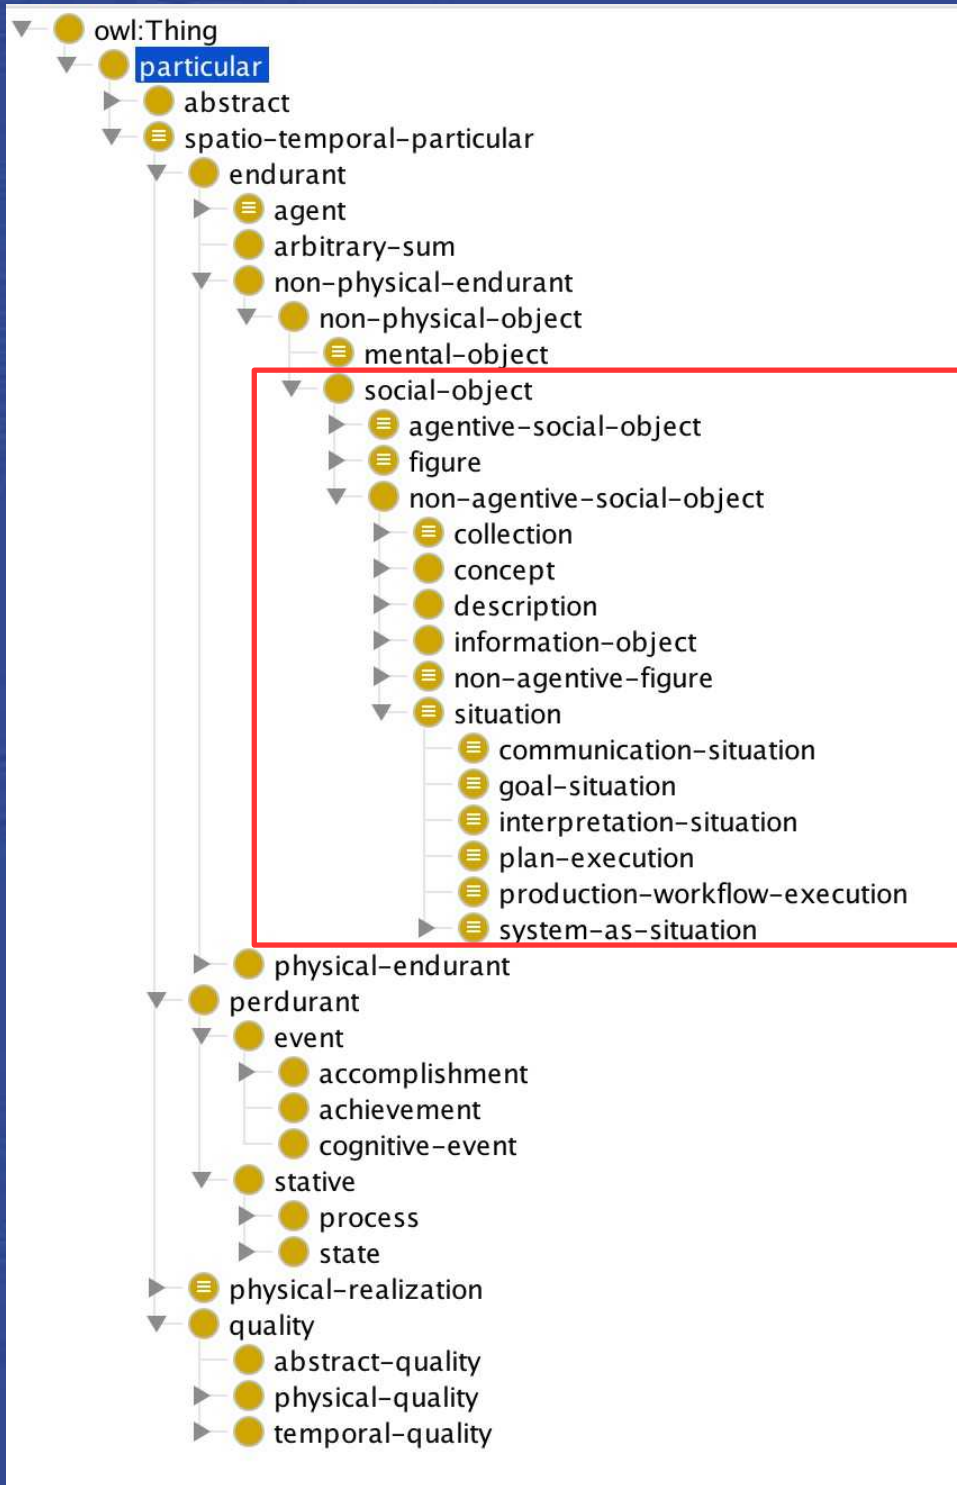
owl:Thing
particular
abstract
spatio-temporal-particular
endurant
agent
arbitrary-sum
non-physical-endurant
non-physical-object
mental-object
social-object
agentive-social-object
figure
non-agentive-social-object
collection
concept
description
information-object
non-agentive-figure
situation
communication-situation
goal-situation
interpretation-situation
plan-execution
production-workflow-execution
system-as-situation
physical-endurant
perdurant
event
accomplishment
achievement
cognitive-event
stative
process
state
physical-realization
quality
abstract-quality
physical-quality
temporal-quality